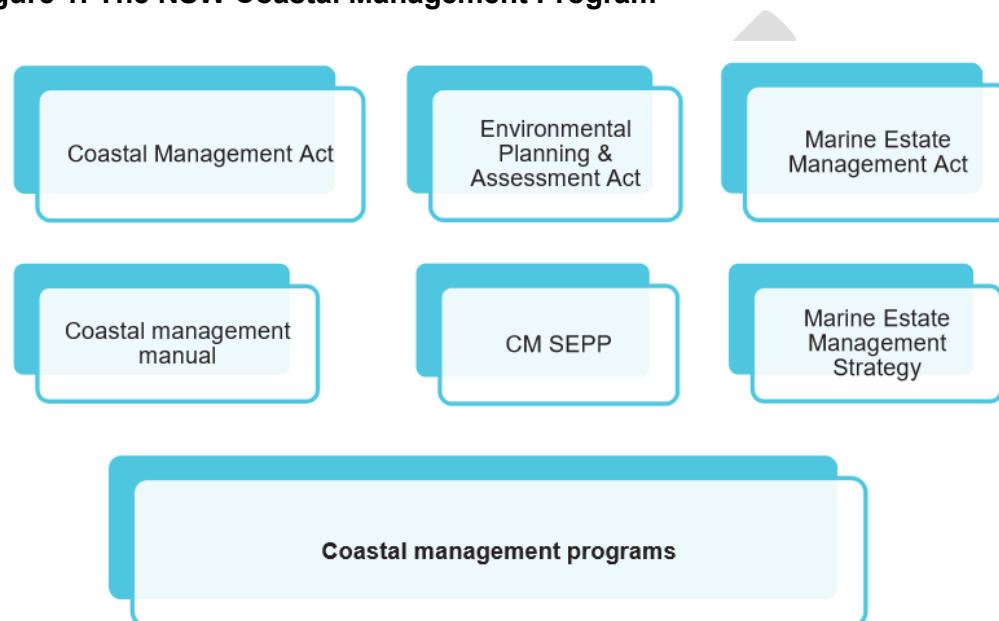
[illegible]gure 1. The NSW Coastal Management Program

Coastal Management Act

Environmental Planning & Assessment Act

Marine Estate Management Act

Coastal management manual

CM SEPP

Marine Estate Management Strategy

Coastal management programs